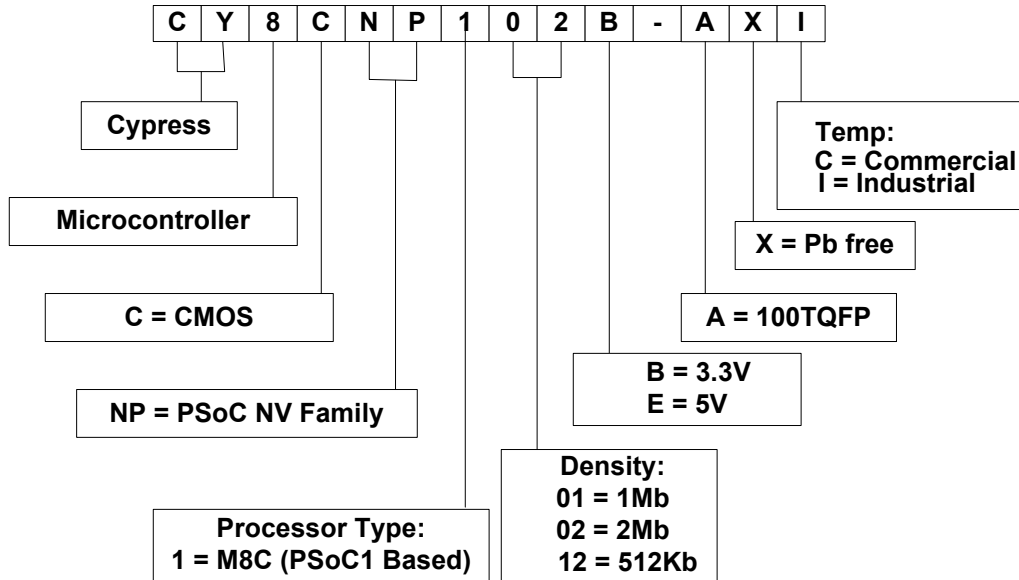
| C | Y | 8 | C | N | P | 1 | 0 | 2 | B | - | A | X | I |
|---|---|---|---|---|---|---|---|---|---|---|---|---|---|

Cypress

Microcontroller

C = CMOS

NP = PSoC NV Family

Processor Type:
1 = M8C (PSoC1 Based)

Density:
01 = 1Mb
02 = 2Mb
12 = 512Kb

B = 3.3V
E = 5V

A = 100TQFP

X = Pb free

Temp:
C = Commercial
I = Industrial